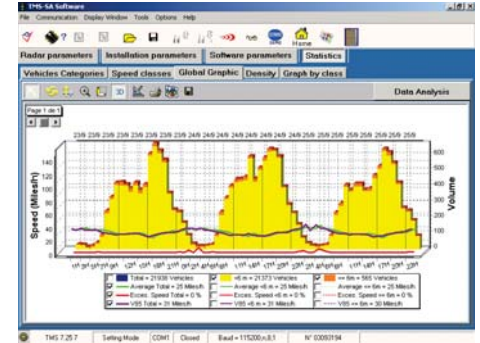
TMS-SA Software
File Communication Display Window Tools Options Help
Home
Radar parameters | Installation parameters | Software parameters | Statistics
Vehicles Categories | Speed classes | Global Graphic | Density | Graph by class
Data Analysis
Page 1 de 1

23/8 23/8 23/8 23/8 23/8 23/8 23/8 23/8 24/8 24/8 24/8 24/8 24/8 24/8 24/8 24/8 24/8 25/8 25/8 25/8 25/8 25/8 25/8 25/8 25/8

Speed (Miles/h)
Volume

140 120 100 80 60 40 20 0
600 500 400 300 200 100 0

| | | |
|---|---|---|
| Total = 21936 Vehicles | <6 m = 21373 Vehicles | >= 6m = 565 Vehicles |
| Average Total = 25 Miles/h | Average <6 m = 25 Miles/h | Average >= 6m = 25 Miles/h |
| Exces. Speed Total = 0 % | Exces. Speed <6 m = 0 % | Exces. Speed >= 6m = 0 % |
| V85 Total = 31 Miles/h | V85 <6 m = 31 Miles/h | V85 >= 6m = 30 Miles/h |

TMS 7.25.7 | Setting Mode | COM1 | Closed | Baud = 115200,n,8,1 | N° 03050194